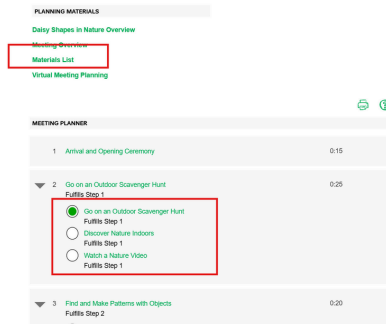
PLANNING MATERIALS

Daisy Shapes in Nature Overview

Meeting Overview

Materials List

Virtual Meeting Planning

MEETING PLANNER

1 Arrival and Opening Ceremony 0:15

2 Go on an Outdoor Scavenger Hunt 0:25
Fulfills Step 1

Go on an Outdoor Scavenger Hunt
Fulfills Step 1

Discover Nature Indoors
Fulfills Step 1

Watch a Nature Video
Fulfills Step 1

3 Find and Make Patterns with Objects 0:20
Fulfills Step 2